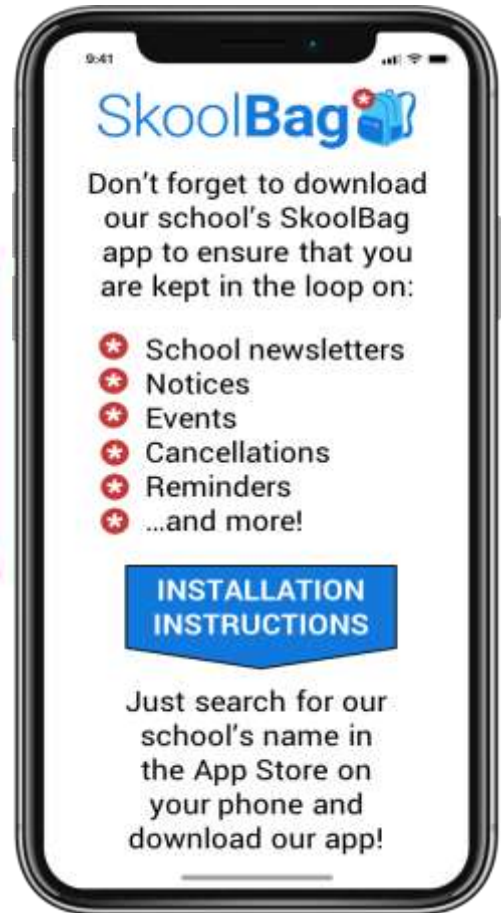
9:41

SkoolBag

Don't forget to download our school's SkoolBag app to ensure that you are kept in the loop on:

School newsletters
Notices
Events
Cancellations
Reminders
...and more!

INSTALLATION INSTRUCTIONS

Just search for our school's name in the App Store on your phone and download our app!